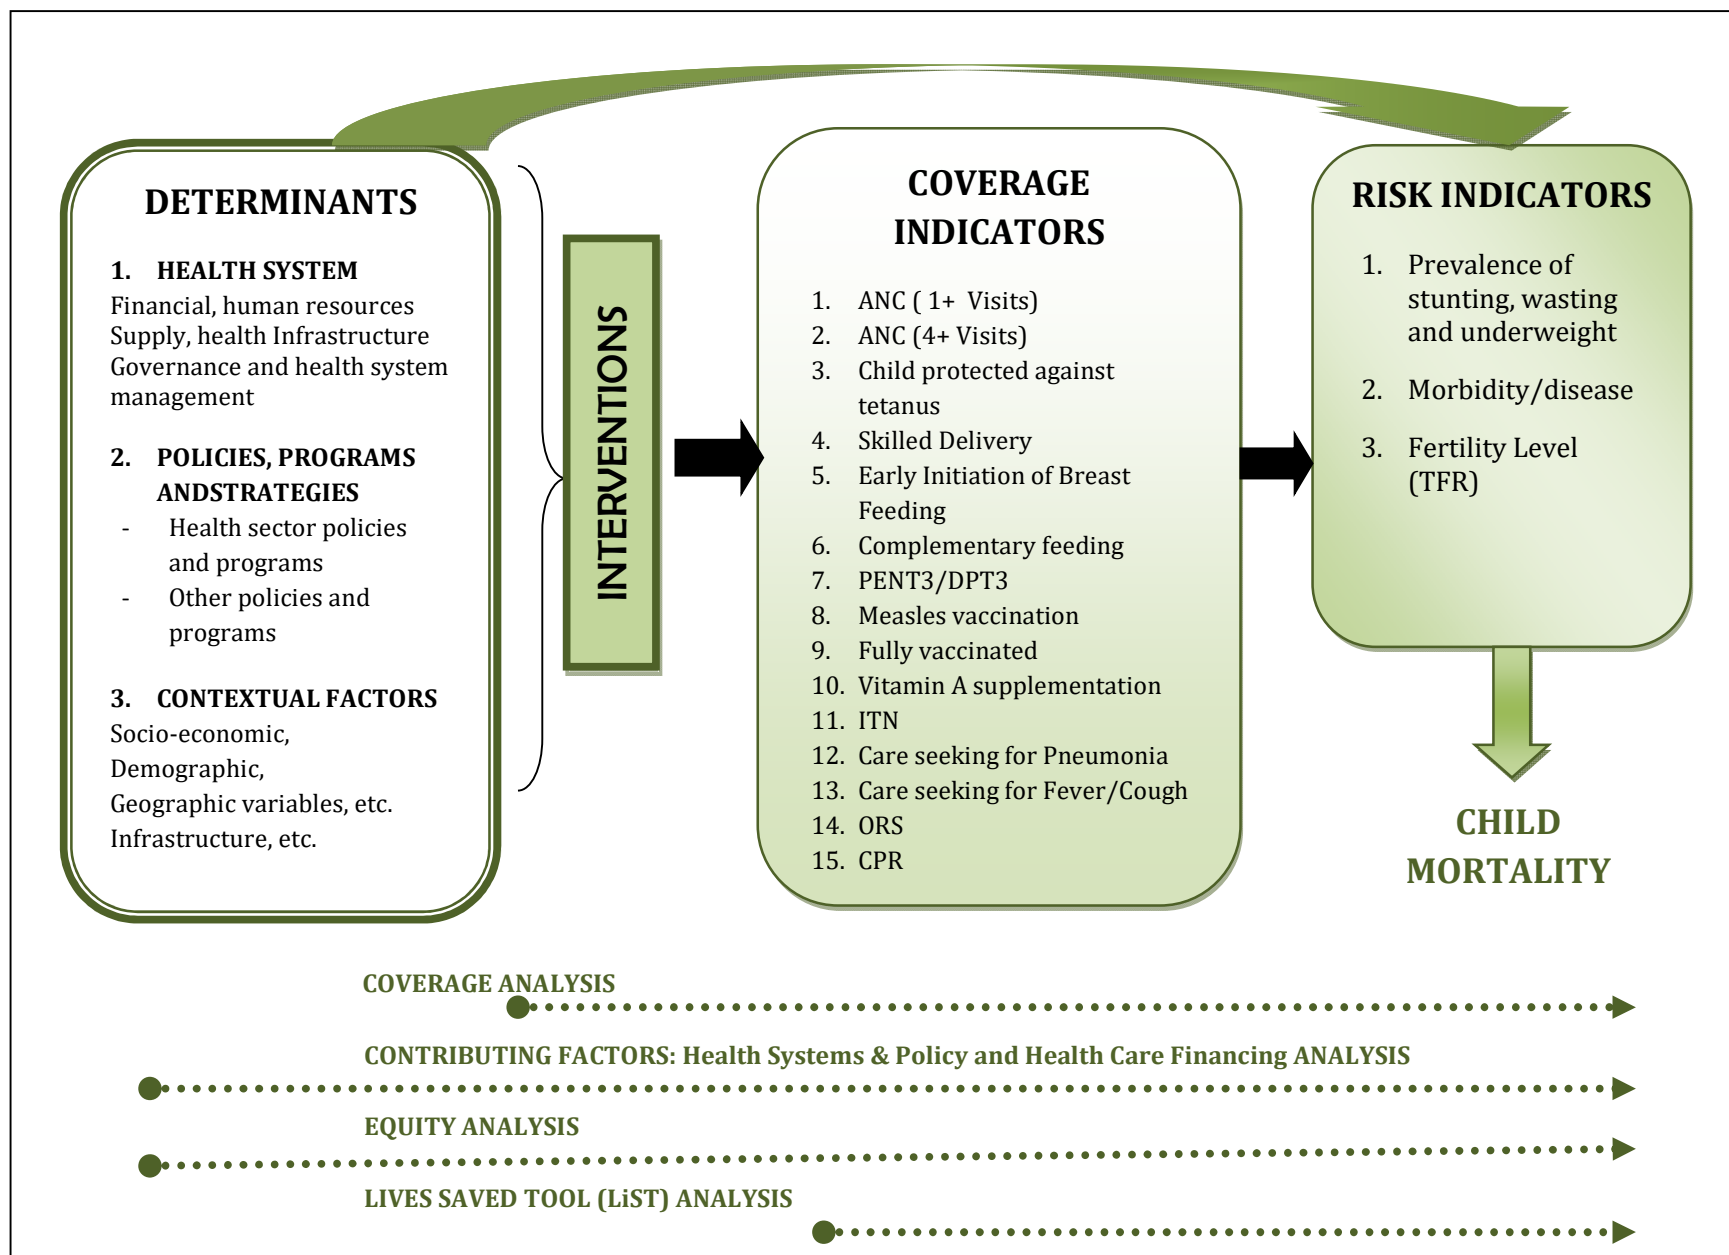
DETERMINANTS

1. HEALTH SYSTEM
Financial, human resources
Supply, health Infrastructure
Governance and health system management

2. POLICIES, PROGRAMS ANDSTRATEGIES
- Health sector policies and programs
- Other policies and programs

3. CONTEXTUAL FACTORS
Socio-economic,
Demographic,
Geographic variables, etc.
Infrastructure, etc.

INTERVENTIONS

COVERAGE INDICATORS

1. ANC ( 1+ Visits)
2. ANC (4+ Visits)
3. Child protected against tetanus
4. Skilled Delivery
5. Early Initiation of Breast Feeding
6. Complementary feeding
7. PENT3/DPT3
8. Measles vaccination
9. Fully vaccinated
10. Vitamin A supplementation
11. ITN
12. Care seeking for Pneumonia
13. Care seeking for Fever/Cough
14. ORS
15. CPR

RISK INDICATORS

1. Prevalence of stunting, wasting and underweight
2. Morbidity/disease
3. Fertility Level (TFR)

CHILD MORTALITY

COVERAGE ANALYSIS

CONTRIBUTING FACTORS: Health Systems & Policy and Health Care Financing ANALYSIS

EQUITY ANALYSIS

LIVES SAVED TOOL (LiST) ANALYSIS